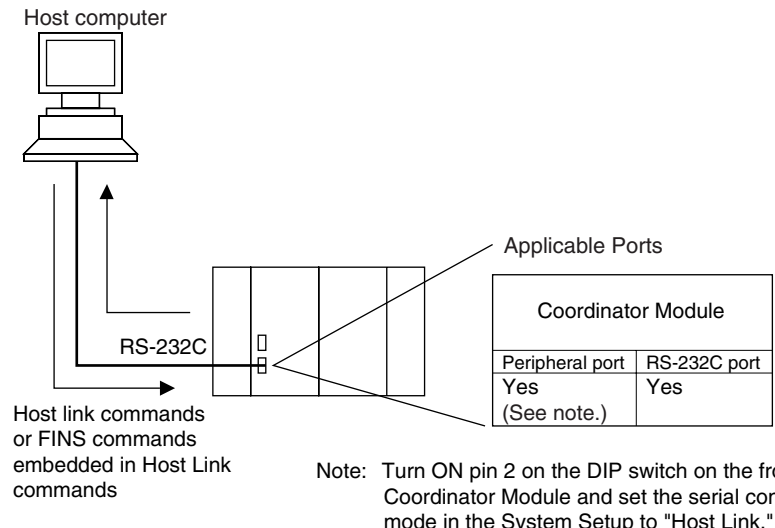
Host computer

Applicable Ports

RS-232C

| Coordinator Module | |
|---|---|
| Peripheral port | RS-232C port |
| Yes (See note.) | Yes |

Host link commands or FINS commands embedded in Host Link commands

Note: Turn ON pin 2 on the DIP switch on the fro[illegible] Coordinator Module and set the serial con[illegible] mode in the System Setup to "Host Link."